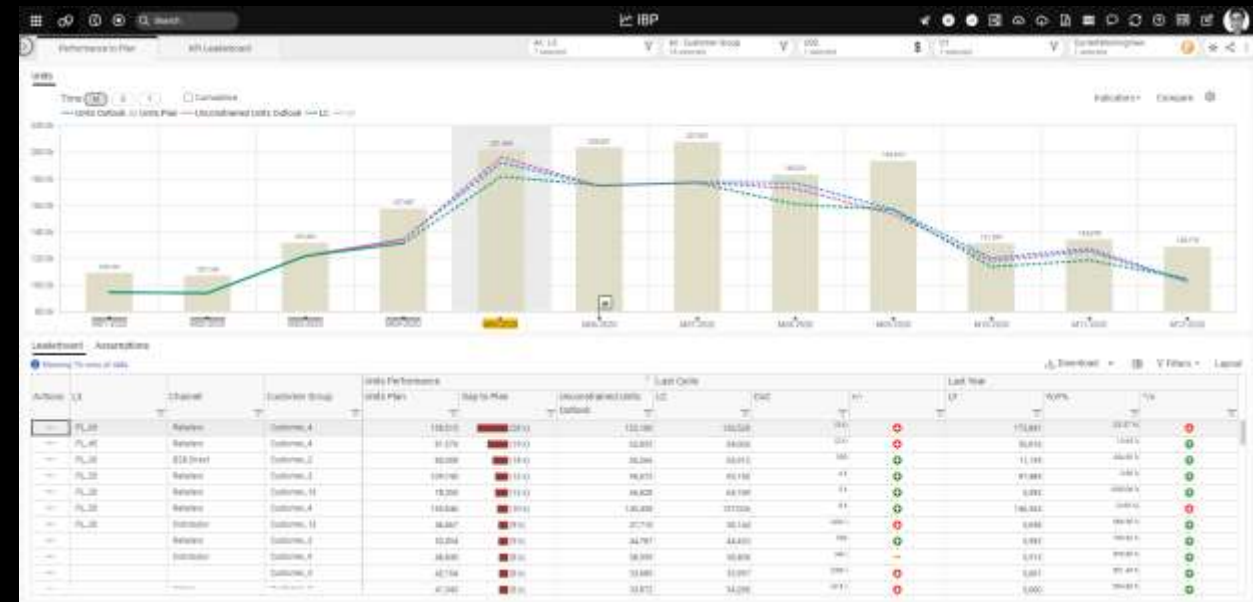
Search

IBP

Performance to Plan

KPI Leaderboard

Units

Time M Q Y

Cumulative

Indicators

Compare

Units Outlook

Units Plan

Unconstrained Units Outlook

LC

Leaderboard

Assumptions

Showing 70 rows of 466

Download

Filters

Layout

Units Performance

Last Cycle

Last Year

Actions

L5

Channel

Customer Group

Units Plan

Gap to Plan

Unconstrained Units Outlook

LC

CoC

LY

YoY%

| Actions | L5 | Channel | Customer Group | Units Plan | Gap to Plan | Unconstrained Units Outlook | LC | CoC | LY | YoY% |
|---|---|---|---|---|---|---|---|---|---|---|
| ... | PL_20 | Retailers | Customer_4 | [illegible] | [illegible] | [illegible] | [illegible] | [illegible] | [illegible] | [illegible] |
| ... | PL_40 | Retailers | Customer_4 | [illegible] | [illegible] | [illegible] | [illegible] | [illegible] | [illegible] | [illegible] |
| ... | PL_20 | B2B Direct | Customer_2 | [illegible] | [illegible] | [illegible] | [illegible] | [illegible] | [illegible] | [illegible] |
| ... | PL_20 | Retailers | Customer_2 | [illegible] | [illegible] | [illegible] | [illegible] | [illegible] | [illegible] | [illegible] |
| ... | PL_20 | Retailers | Customer_10 | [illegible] | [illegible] | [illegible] | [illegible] | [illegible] | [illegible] | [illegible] |
| ... | PL_20 | Retailers | Customer_4 | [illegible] | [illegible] | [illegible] | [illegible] | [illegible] | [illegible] | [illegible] |
| ... | PL_20 | Distributor | Customer_10 | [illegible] | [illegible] | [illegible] | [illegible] | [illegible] | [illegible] | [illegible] |
| ... | | Retailers | Customer_3 | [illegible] | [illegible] | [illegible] | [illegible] | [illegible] | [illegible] | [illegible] |
| ... | | Distributor | Customer_4 | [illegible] | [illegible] | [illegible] | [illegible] | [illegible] | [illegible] | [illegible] |
| ... | | | Customer_9 | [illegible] | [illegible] | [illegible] | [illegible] | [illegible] | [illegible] | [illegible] |